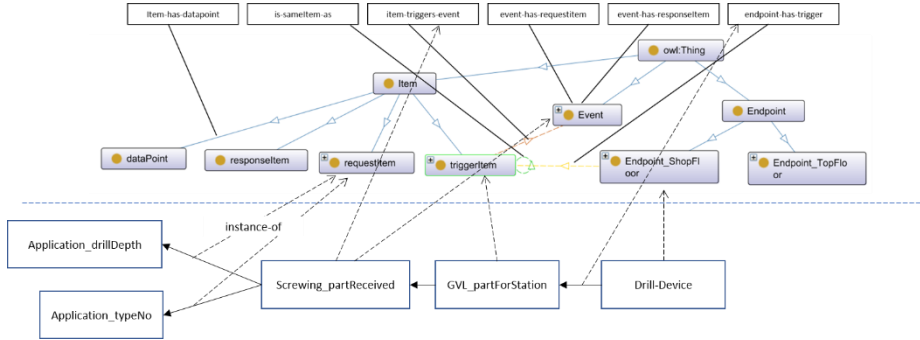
Item-has-datapoint
is-sameItem-as
item-triggers-event
event-has-requestitem
event-has-responseitem
endpoint-has-trigger

owl:Thing
Item
Event
Endpoint
dataPoint
responseItem
requestItem
triggerItem
Endpoint_ShopFloor
Endpoint_TopFloor

instance-of

Application_drillDepth
Screwing_partReceived
GVL_partForStation
Drill-Device
Application_typeNo